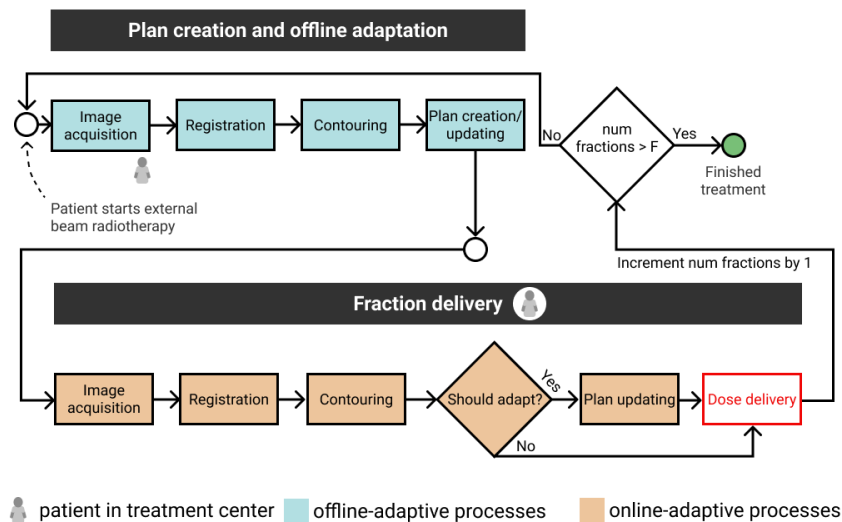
Plan creation and offline adaptation

Image acquisition

Registration

Contouring

Plan creation/ updating

No

num fractions > F

Yes

Finished treatment

Patient starts external beam radiotherapy

Increment num fractions by 1

Fraction delivery

Image acquisition

Registration

Contouring

Should adapt?

Yes

No

Plan updating

Dose delivery

patient in treatment center

offline-adaptive processes

online-adaptive processes